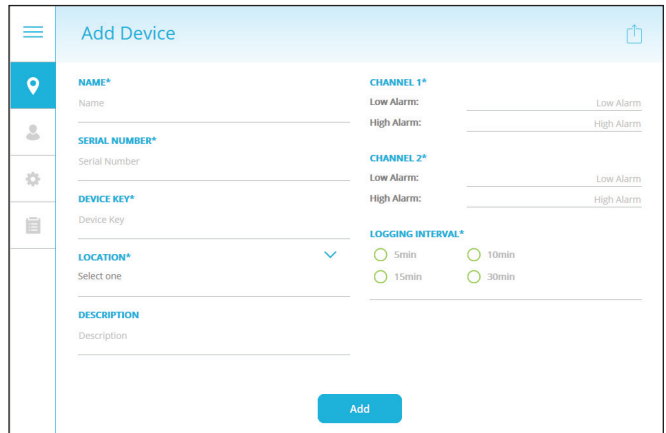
Add Device

NAME*
Name

SERIAL NUMBER*
Serial Number

DEVICE KEY*
Device Key

LOCATION*
Select one

DESCRIPTION
Description

CHANNEL 1*
Low Alarm: Low Alarm
High Alarm: High Alarm

CHANNEL 2*
Low Alarm: Low Alarm
High Alarm: High Alarm

LOGGING INTERVAL*
5min
10min
15min
30min

Add